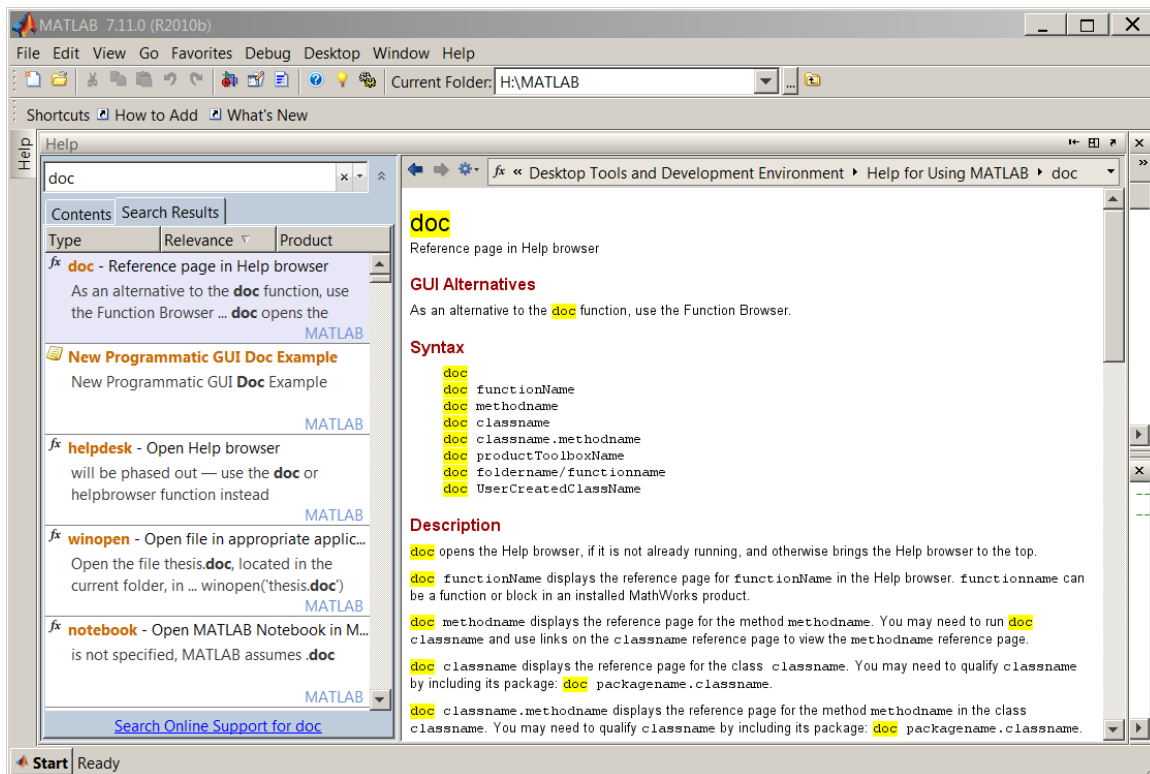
MATLAB 7.11.0 (R2010b)

File Edit View Go Favorites Debug Desktop Window Help

Current Folder: H:\MATLAB

Shortcuts How to Add What's New

Help

Help

doc

Contents Search Results

| Type | Relevance | Product |
|---|---|---|

doc - Reference page in Help browser
As an alternative to the **doc** function, use the Function Browser ... **doc** opens the
MATLAB

New Programmatic GUI Doc Example
New Programmatic GUI **Doc** Example
MATLAB

helpdesk - Open Help browser
will be phased out — use the **doc** or helpbrowser function instead
MATLAB

winopen - Open file in appropriate applic...
Open the file thesis.**doc**, located in the current folder, in ... winopen('thesis.**doc**')
MATLAB

notebook - Open MATLAB Notebook in M...
is not specified, MATLAB assumes .**doc**
MATLAB

Search Online Support for doc

« Desktop Tools and Development Environment ▸ Help for Using MATLAB ▸ doc

doc

Reference page in Help browser

GUI Alternatives

As an alternative to the doc function, use the Function Browser.

Syntax

doc
doc functionName
doc methodname
doc classname
doc classname.methodname
doc productToolboxName
doc foldername/functionname
doc UserCreatedClassName

Description

doc opens the Help browser, if it is not already running, and otherwise brings the Help browser to the top.

doc functionName displays the reference page for functionName in the Help browser. functionname can be a function or block in an installed MathWorks product.

doc methodname displays the reference page for the method methodname. You may need to run doc classname and use links on the classname reference page to view the methodname reference page.

doc classname displays the reference page for the class classname. You may need to qualify classname by including its package: doc packagename.classname.

doc classname.methodname displays the reference page for the method methodname in the class classname. You may need to qualify classname by including its package: doc packagename.classname.

Start Ready